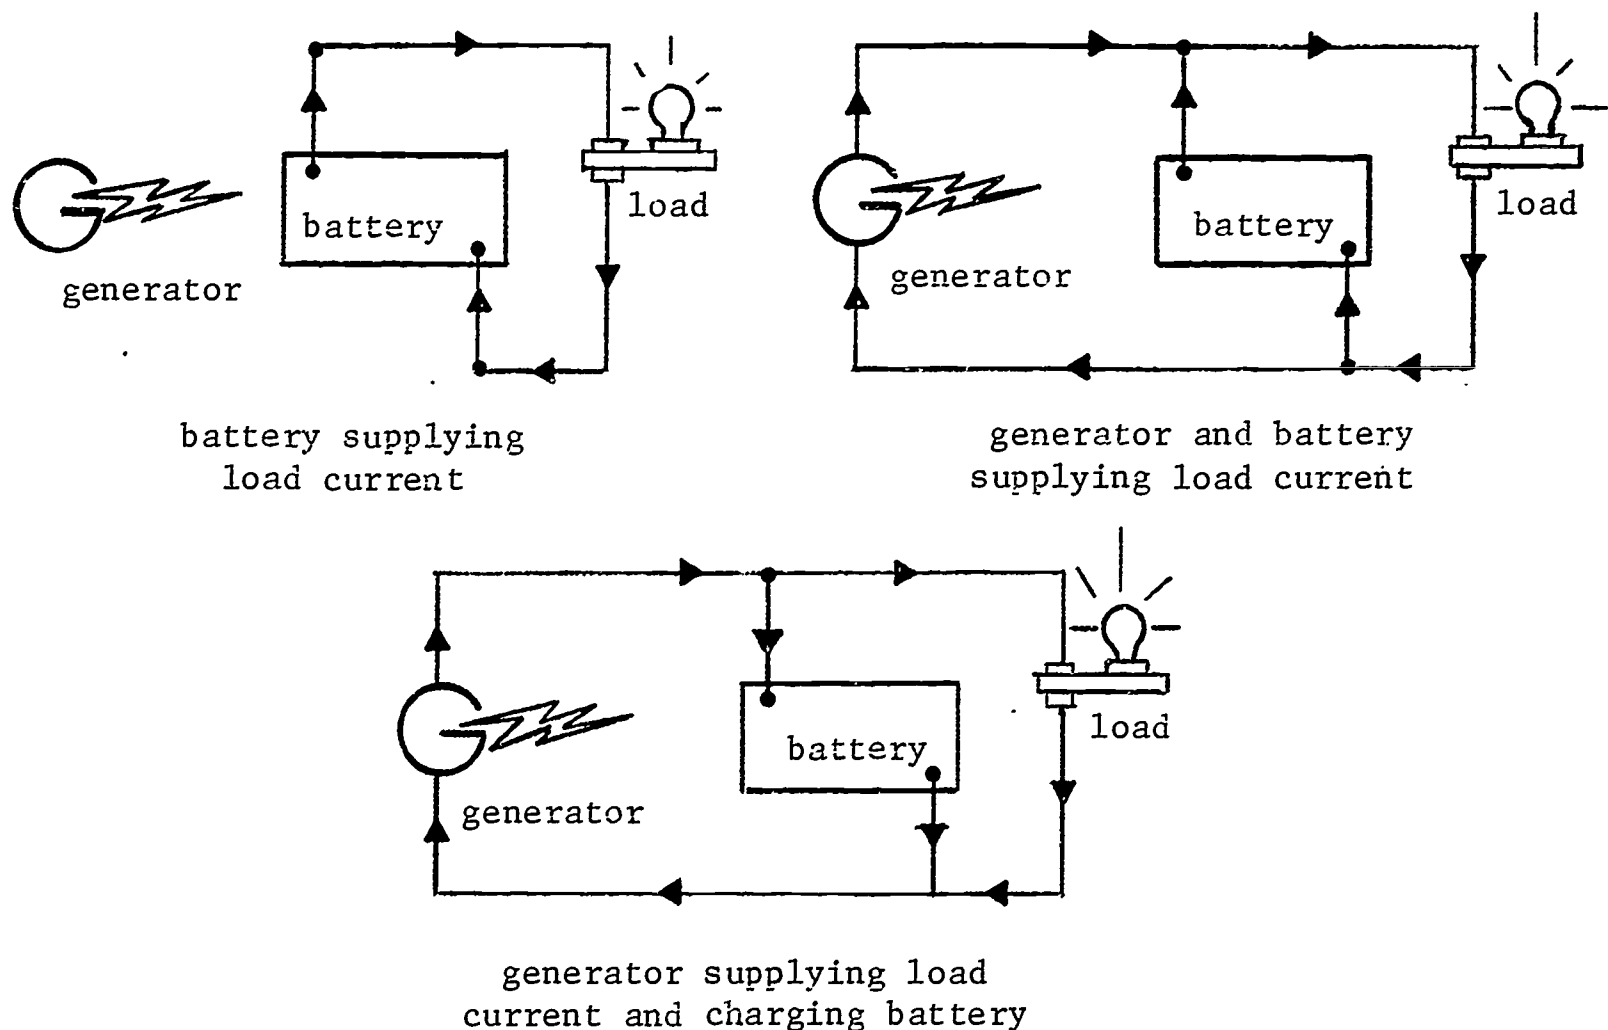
battery

load

generator

battery supplying load current

battery

load

generator

generator and battery supplying load current

battery

load

generator

generator supplying load current and charging battery